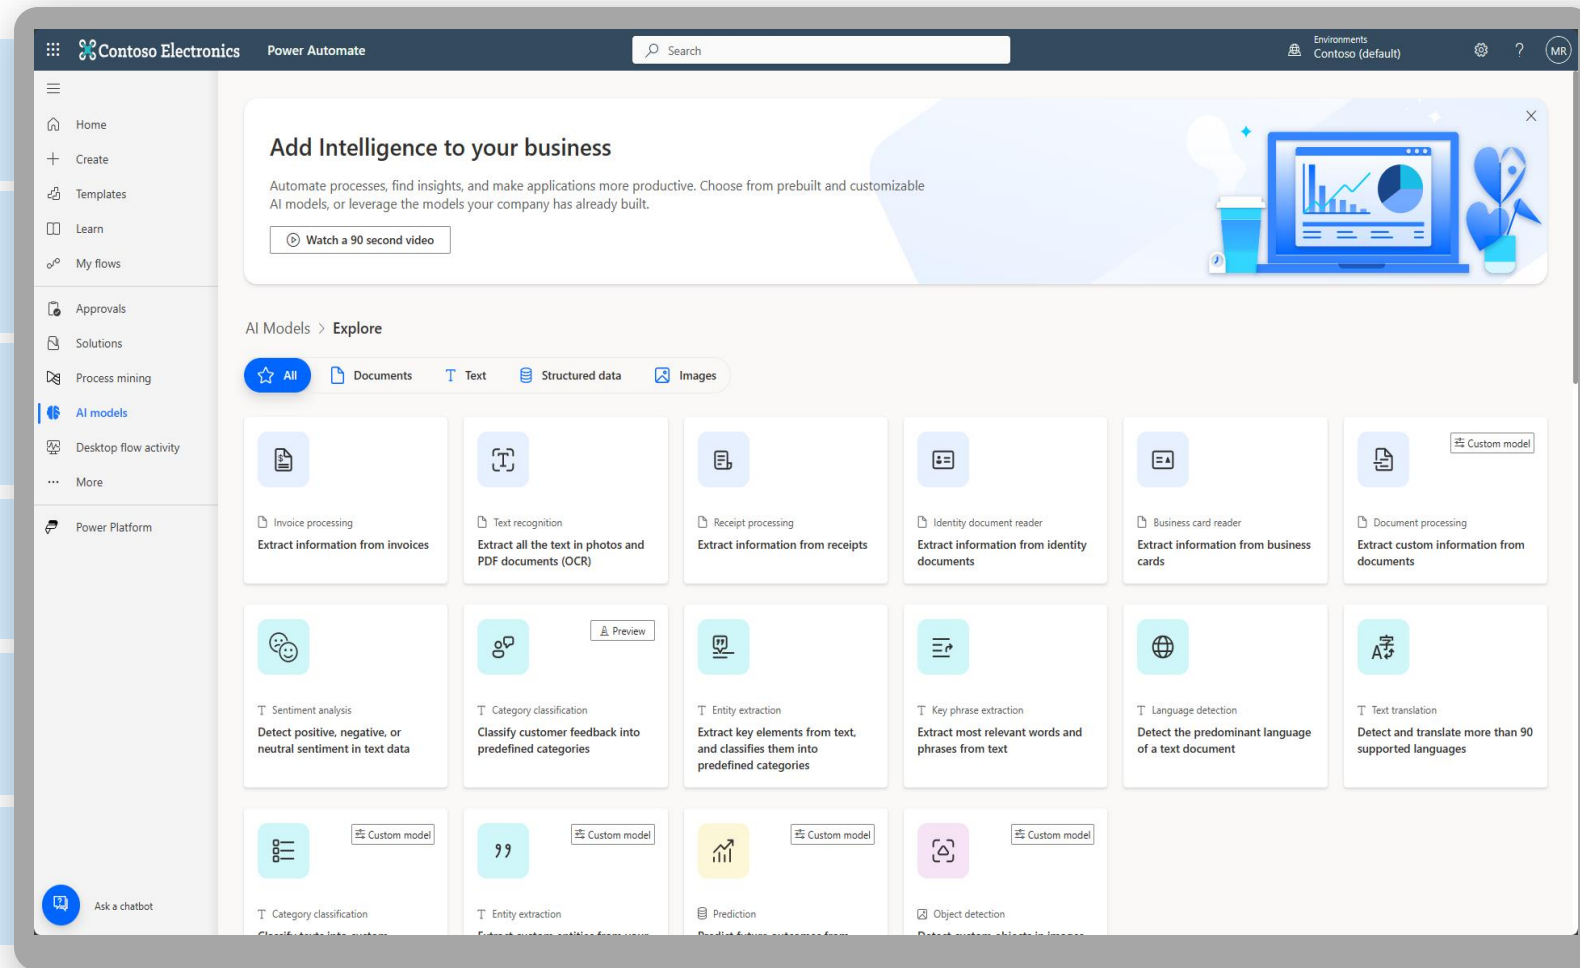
Contoso Electronics Power Automate

Search

Environments
Contoso (default)

MR

Home
Create
Templates
Learn
My flows
Approvals
Solutions
Process mining
AI models
Desktop flow activity
More
Power Platform

Add Intelligence to your business

Automate processes, find insights, and make applications more productive. Choose from prebuilt and customizable AI models, or leverage the models your company has already built.

Watch a 90 second video

AI Models > Explore

All Documents Text Structured data Images

Invoice processing
Extract information from invoices

Text recognition
Extract all the text in photos and PDF documents (OCR)

Receipt processing
Extract information from receipts

Identity document reader
Extract information from identity documents

Business card reader
Extract information from business cards

Custom model
Document processing
Extract custom information from documents

Sentiment analysis
Detect positive, negative, or neutral sentiment in text data

Preview
Category classification
Classify customer feedback into predefined categories

Entity extraction
Extract key elements from text, and classifies them into predefined categories

Key phrase extraction
Extract most relevant words and phrases from text

Language detection
Detect the predominant language of a text document

Text translation
Detect and translate more than 90 supported languages

Custom model
Category classification
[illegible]

Custom model
Entity extraction
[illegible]

Custom model
Prediction
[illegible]

Custom model
Object detection
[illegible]

Ask a chatbot